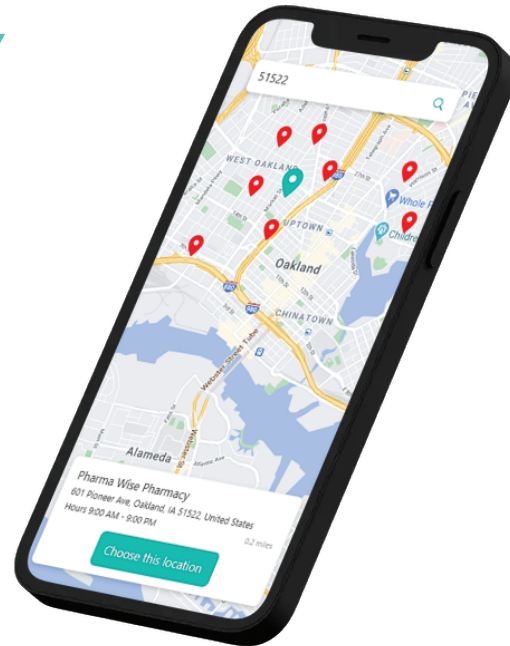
51522

PIE

WEST OAKLAND

UPTOWN

Whole F

Childre

Oakland

CHINATOWN

Webster Street Tube

Alameda

Pharma Wise Pharmacy

601 Pioneer Ave, Oakland, IA 51522, United States

Hours 9:00 AM - 9:00 PM

0.2 miles

Choose this location